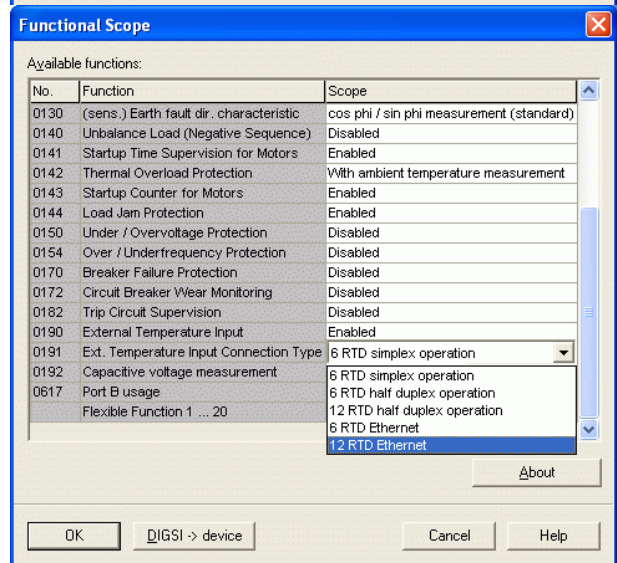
Functional Scope

Available functions:

| No. | Function | Scope |
|---|---|---|
| 0130 | (sens.) Earth fault dir. characteristic | cos phi / sin phi measurement (standard) |
| 0140 | Unbalance Load (Negative Sequence) | Disabled |
| 0141 | Startup Time Supervision for Motors | Enabled |
| 0142 | Thermal Overload Protection | With ambient temperature measurement |
| 0143 | Startup Counter for Motors | Enabled |
| 0144 | Load Jam Protection | Enabled |
| 0150 | Under / Overvoltage Protection | Disabled |
| 0154 | Over / Underfrequency Protection | Disabled |
| 0170 | Breaker Failure Protection | Disabled |
| 0172 | Circuit Breaker Wear Monitoring | Disabled |
| 0182 | Trip Circuit Supervision | Disabled |
| 0190 | External Temperature Input | Enabled |
| 0191 | Ext. Temperature Input Connection Type | 6 RTD simplex operation |
| 0192 | Capacitive voltage measurement | 6 RTD simplex operation |
| 0617 | Port B usage | 6 RTD half duplex operation |
| | Flexible Function 1 ... 20 | 12 RTD half duplex operation |
| | | 6 RTD Ethernet |
| | | 12 RTD Ethernet |

About

OK DIGSI -> device Cancel Help